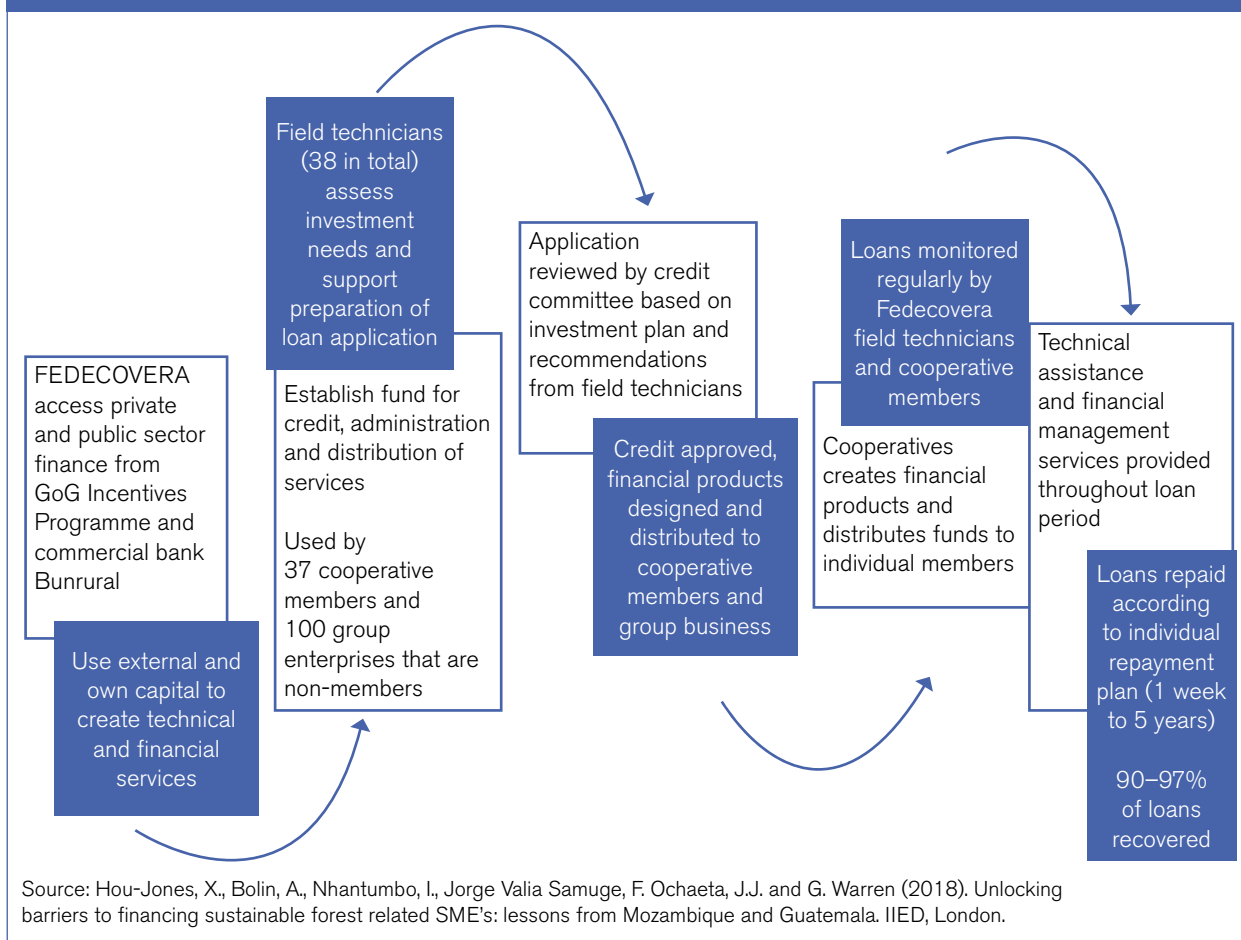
FEDECOVERA access private and public sector finance from GoG Incentives Programme and commercial bank Bunrural

Use external and own capital to create technical and financial services

Field technicians (38 in total) assess investment needs and support preparation of loan application

Establish fund for credit, administration and distribution of services

Used by 37 cooperative members and 100 group enterprises that are non-members

Application reviewed by credit committee based on investment plan and recommendations from field technicians

Credit approved, financial products designed and distributed to cooperative members and group business

Loans monitored regularly by Fedecovera field technicians and cooperative members

Cooperatives creates financial products and distributes funds to individual members

Technical assistance and financial management services provided throughout loan period

Loans repaid according to individual repayment plan (1 week to 5 years)

90–97% of loans recovered

Source: Hou-Jones, X., Bolin, A., Nhantumbo, I., Jorge Valia Samuge, F. Ochaeta, J.J. and G. Warren (2018). Unlocking barriers to financing sustainable forest related SME's: lessons from Mozambique and Guatemala. IIED, London.